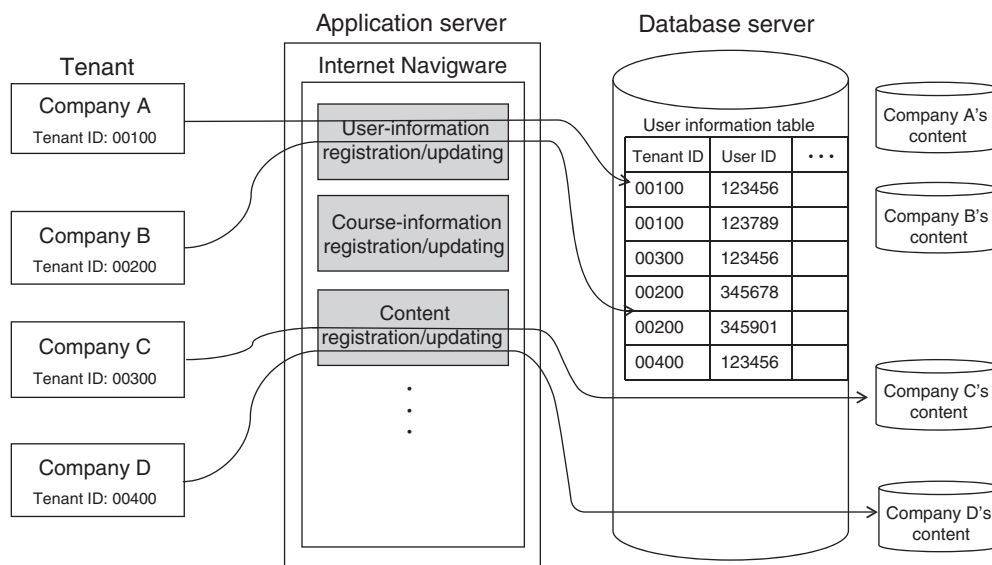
Tenant

Company A
Tenant ID: 00100

Company B
Tenant ID: 00200

Company C
Tenant ID: 00300

Company D
Tenant ID: 00400

Application server

Internet Navigware

User-information registration/updating

Course-information registration/updating

Content registration/updating

·
·
·

Database server

User information table

| Tenant ID | User ID | ・・・ |
|---|---|---|
| 00100 | 123456 | |
| 00100 | 123789 | |
| 00300 | 123456 | |
| 00200 | 345678 | |
| 00200 | 345901 | |
| 00400 | 123456 | |

Company A's content

Company B's content

Company C's content

Company D's content